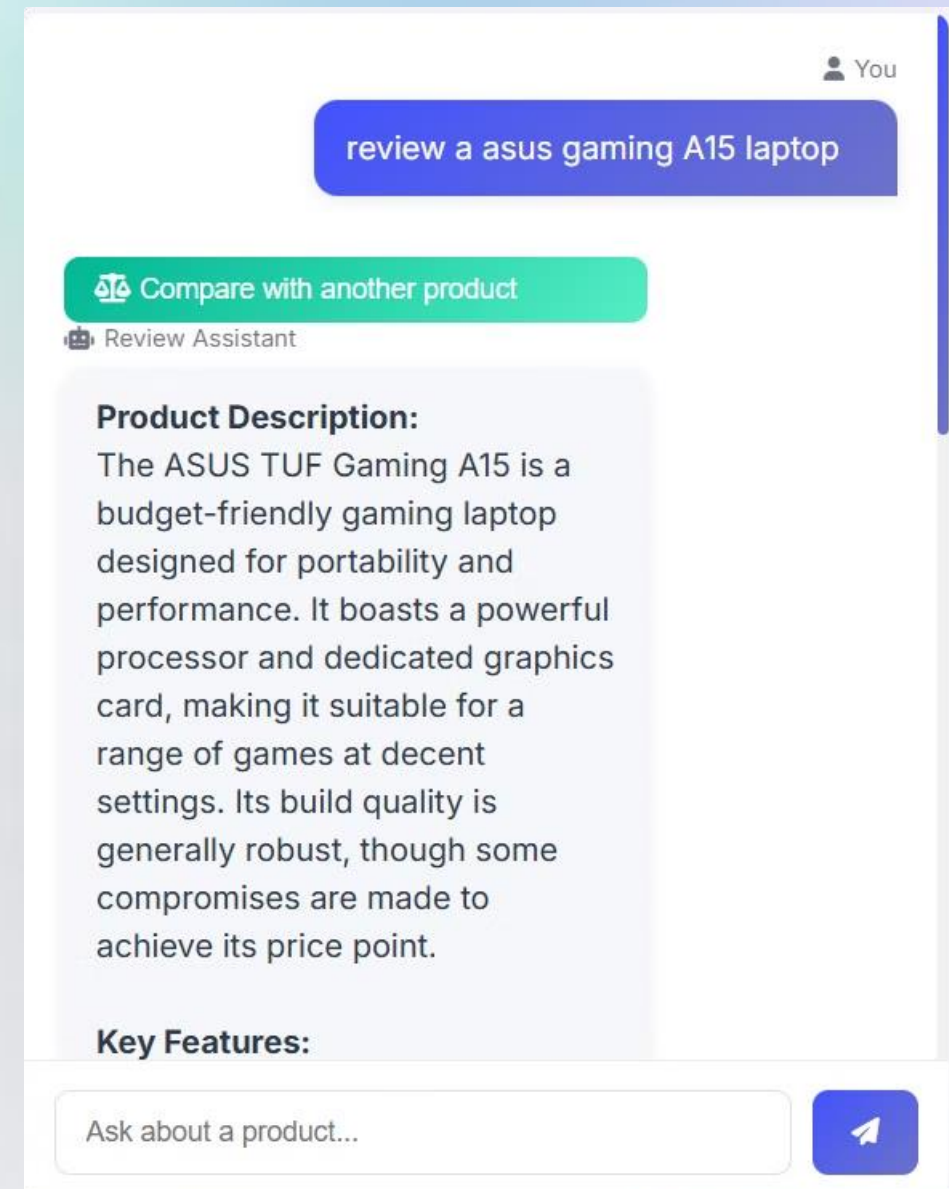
You

review a asus gaming A15 laptop

Compare with another product

Review Assistant

**Product Description:**
The ASUS TUF Gaming A15 is a budget-friendly gaming laptop designed for portability and performance. It boasts a powerful processor and dedicated graphics card, making it suitable for a range of games at decent settings. Its build quality is generally robust, though some compromises are made to achieve its price point.

**Key Features:**

Ask about a product...